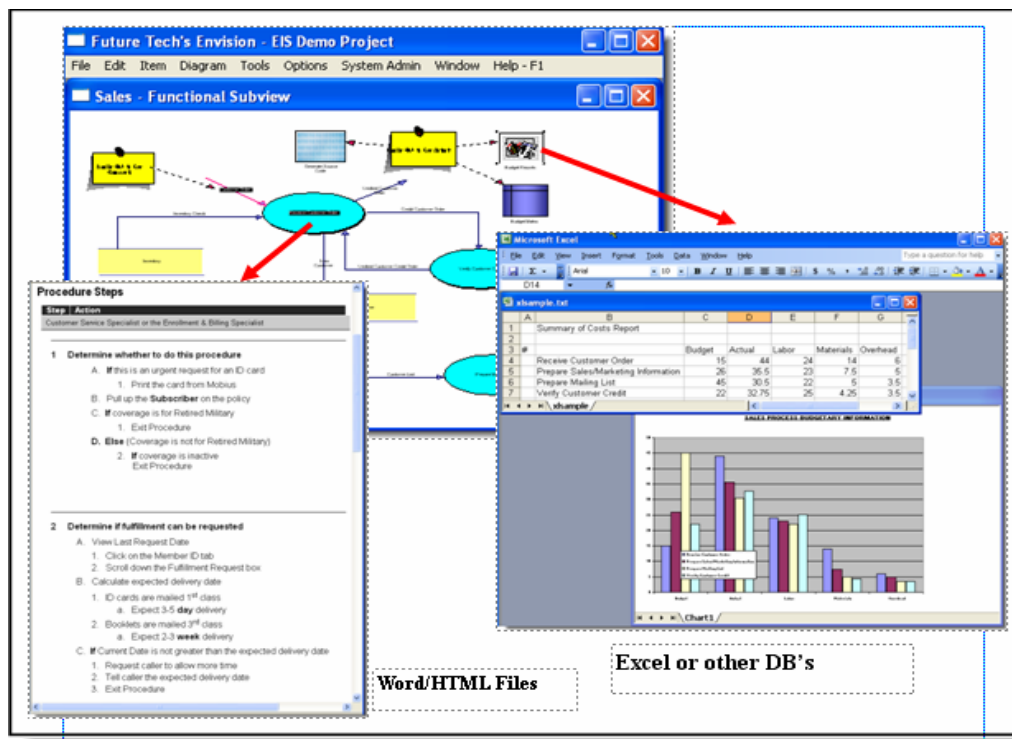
Future Tech's Envision - EIS Demo Project

File Edit Item Diagram Tools Options System Admin Window Help - F1

Sales - Functional Subview

Procedure Steps

| Step | Action |
|---|---|
| Customer Service Specialist or the Enrollment & Billing Specialist | |

1 Determine whether to do this procedure

A. If this is an urgent request for an ID card

1. Print the card from Mobius

B. Pull up the Subscriber on the policy

C. If coverage is for Retired Military

1. Exit Procedure

D. Else (Coverage is not for Retired Military)

2. If coverage is inactive
Exit Procedure

2 Determine if fulfillment can be requested

A. View Last Request Date

1. Click on the Member ID tab

2. Scroll down the Fulfillment Request box

B. Calculate expected delivery date

1. ID cards are mailed 1st class

a. Expect 3-5 day delivery

2. Booklets are mailed 3rd class

a. Expect 2-3 week delivery

C. If Current Date is not greater than the expected delivery date

1. Request caller to allow more time

2. Tell caller the expected delivery date

3. Exit Procedure

Microsoft Excel

File Edit View Insert Format Tools Data Window Help

Type a question for help

Arial 10 B I U $ %

D14 fx

xlsample.txt

| | A | B | C | D | E | F | G |
|---|---|---|---|---|---|---|---|
| 1 | | Summary of Costs Report | | | | | |
| 2 | | | | | | | |
| 3 | # | | Budget | Actual | Labor | Materials | Overhead |
| 4 | 1 | Receive Customer Order | 15 | 44 | 24 | 14 | 6 |
| 5 | 2 | Prepare Sales/Marketing Information | 26 | 35.5 | 23 | 7.5 | 5 |
| 6 | 3 | Prepare Mailing List | 45 | 30.5 | 22 | 5 | 3.5 |
| 7 | 4 | Verify Customer Credit | 22 | 32.75 | 25 | 4.25 | 3.5 |

xlsample

SALES PROCESS BUDGETARY INFORMATION

Chart1

Word/HTML Files

Excel or other DB's